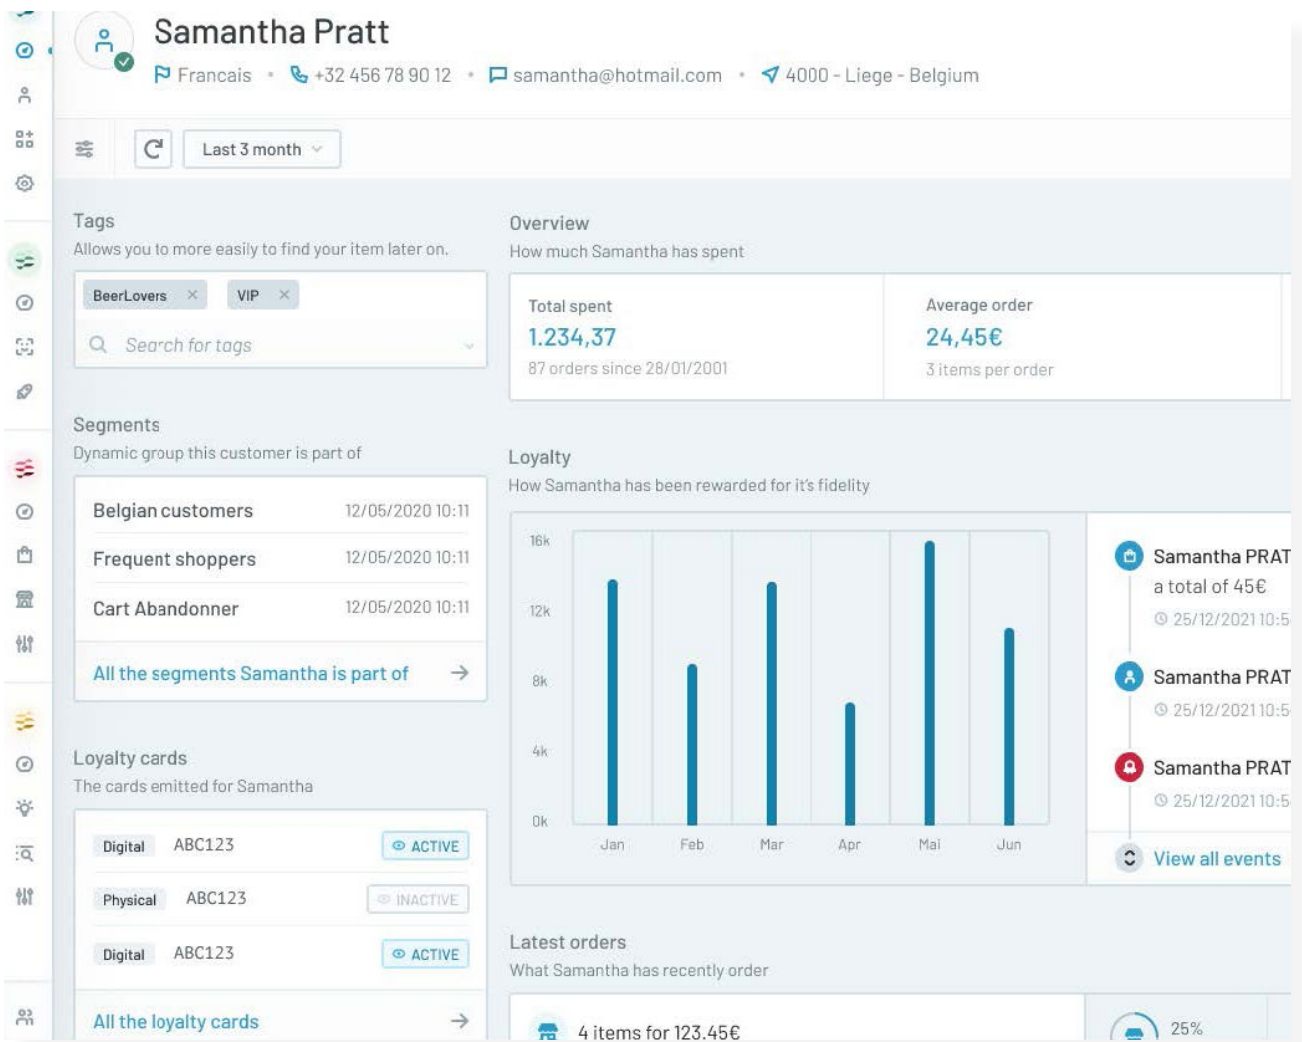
Samantha Pratt

Francais • +32 456 78 90 12 • samantha@hotmail.com • 4000 - Liege - Belgium

Last 3 month

Tags
Allows you to more easily to find your item later on.

BeerLovers × VIP ×

Search for tags

Segments
Dynamic group this customer is part of

| Belgian customers | 12/05/2020 10:11 |
|---|---|
| Frequent shoppers | 12/05/2020 10:11 |
| Cart Abandonner | 12/05/2020 10:11 |

All the segments Samantha is part of →

Loyalty cards
The cards emitted for Samantha

| Digital | ABC123 | ACTIVE |
|---|---|---|
| Physical | ABC123 | INACTIVE |
| Digital | ABC123 | ACTIVE |

All the loyalty cards →

Overview
How much Samantha has spent

Total spent
1.234,37
87 orders since 28/01/2001

Average order
24,45€
3 items per order

Loyalty
How Samantha has been rewarded for it's fidelity

16k
12k
8k
4k
0k
Jan Feb Mar Apr Mai Jun

Samantha PRAT
a total of 45€
25/12/2021 10:5

Samantha PRAT
25/12/2021 10:5

Samantha PRAT
25/12/2021 10:5

View all events

Latest orders
What Samantha has recently order

4 items for 123.45€

25%